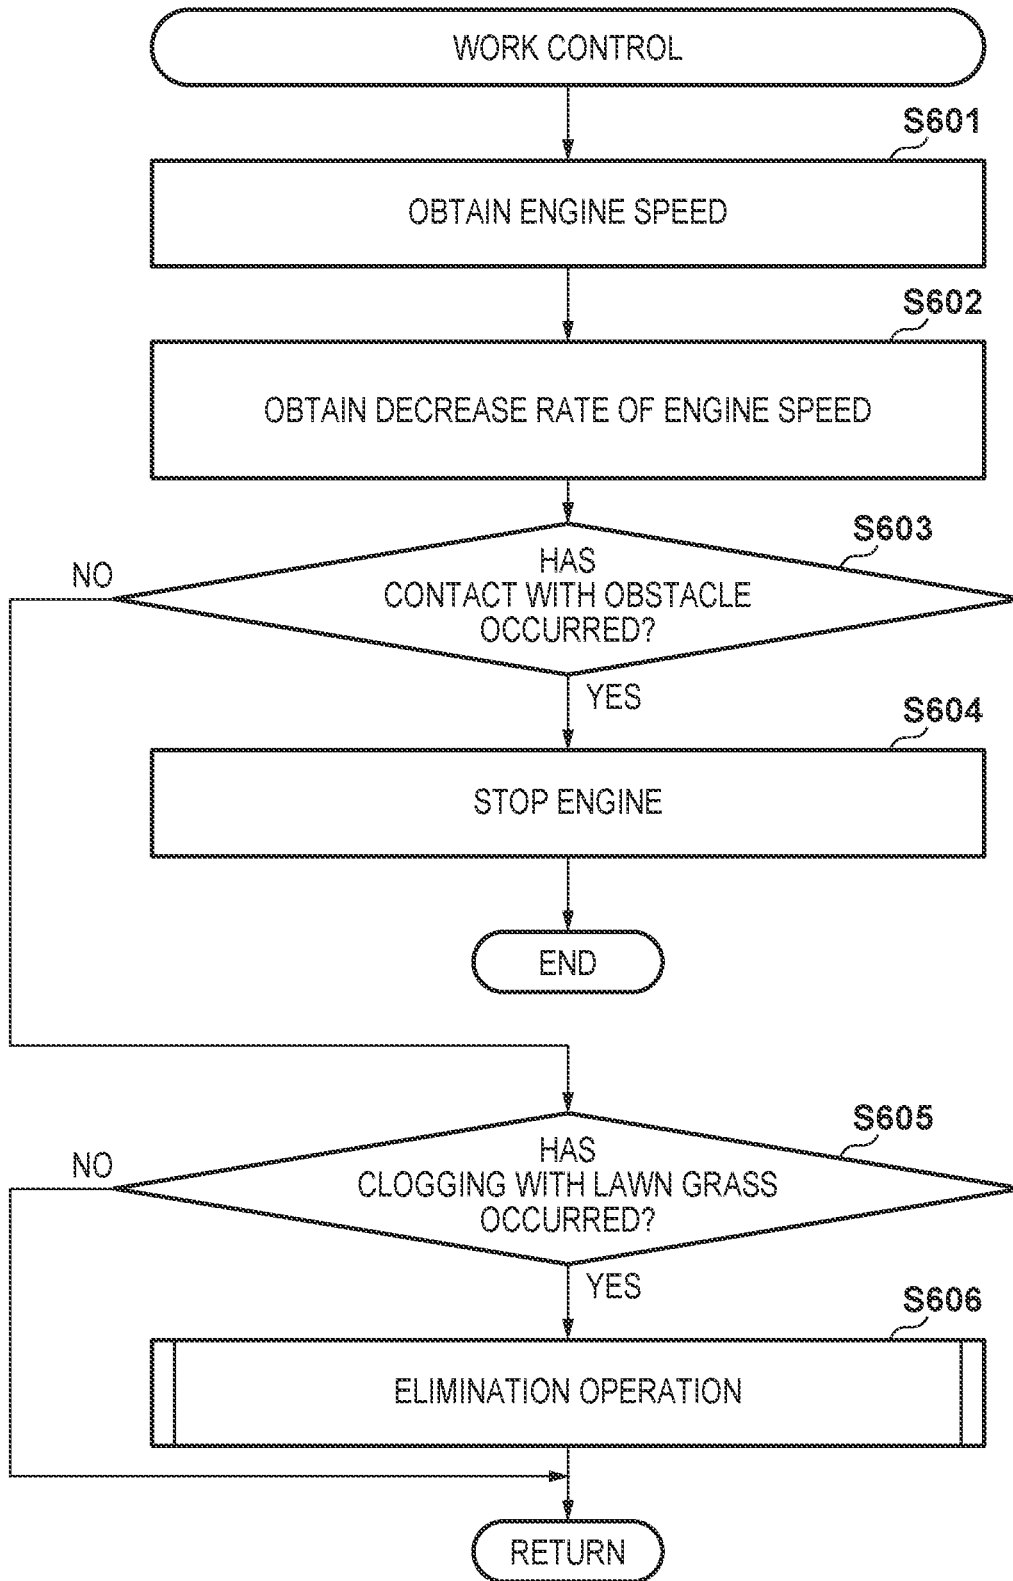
WORK CONTROL

S601

OBTAIN ENGINE SPEED

S602

OBTAIN DECREASE RATE OF ENGINE SPEED

S603

HAS CONTACT WITH OBSTACLE OCCURRED?

NO

YES

S604

STOP ENGINE

END

S605

HAS CLOGGING WITH LAWN GRASS OCCURRED?

NO

YES

S606

ELIMINATION OPERATION

RETURN